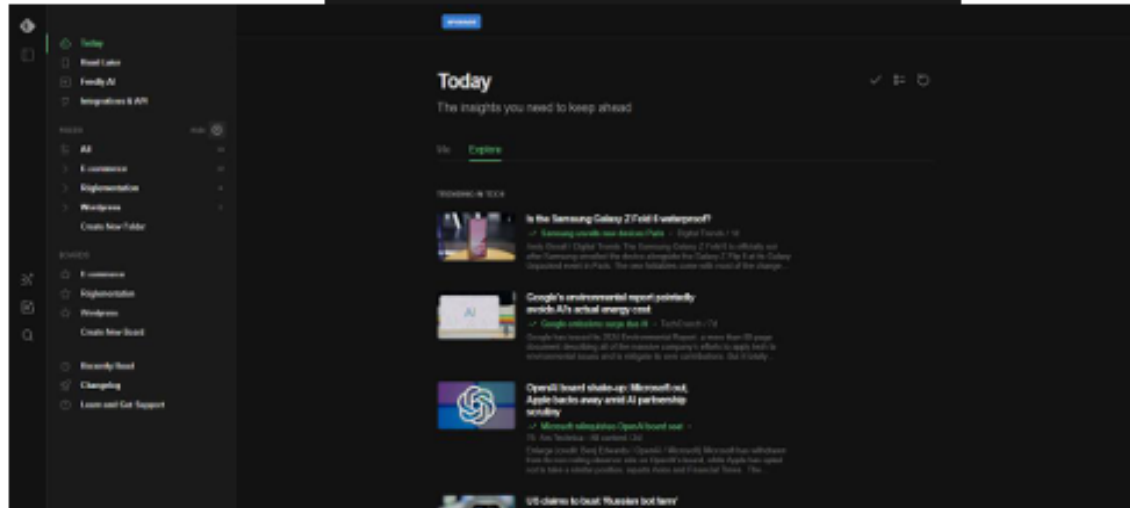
UPGRADE

Today
Read Later
Feedly AI
Integrations & API

FEEDS
All
E-commerce
Ríoglementation
Wordpress
Create New Folder

BOARDS
E-commerce
Ríoglementation
Wordpress
Create New Board

Recently Read
Changelog
Learn and Get Support

Today
The insights you need to keep ahead

Me Explore

TRENDING IN TECH

Is the Samsung Galaxy Z Fold 6 waterproof?
Samsung unveils new devices Paris · Digital Trends / 1d
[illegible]

Google's environmental report pointedly avoids AI's actual energy cost
Google emissions surge due AI · TechCrunch / 7d
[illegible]

OpenAI board shake-up: Microsoft out, Apple backs away amid AI partnership scrutiny
Microsoft relinquishes OpenAI board seat · Ars Technica / All content Ltd
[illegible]

US claims to bust 'Russian bot farm'